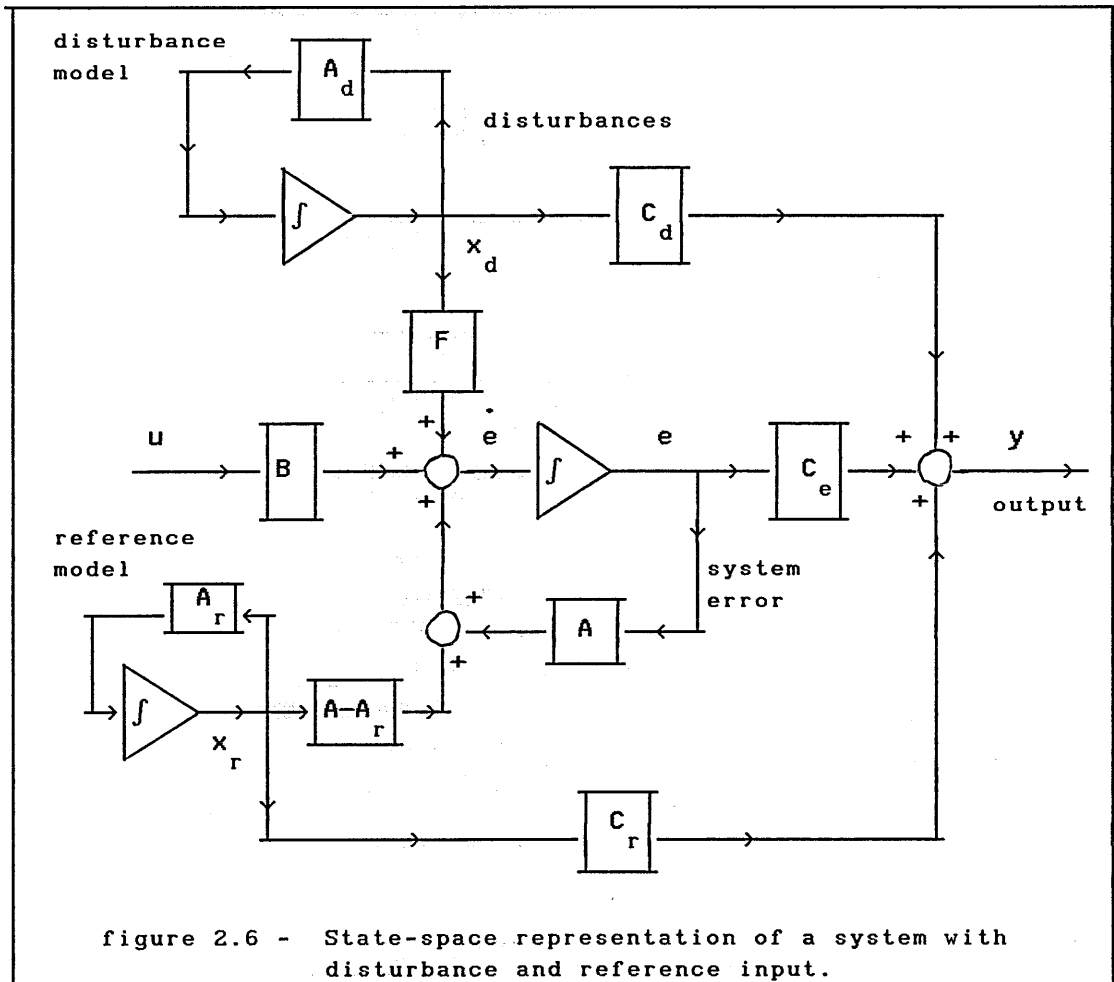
disturbance model

$A_d$

disturbances

$\int$

$C_d$

$x_d$

F

+

$\dot{e}$

u

B

+

+

$\int$

e

$C_e$

+

+

y

+

output

reference model

system error

$A_r$

+

A

+

$\int$

$A-A_r$

$x_r$

$C_r$

figure 2.6 - State-space representation of a system with disturbance and reference input.